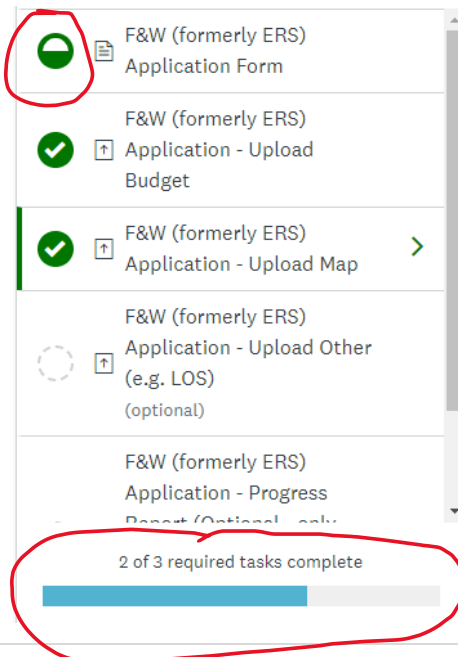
F&W (formerly ERS) Application Form

F&W (formerly ERS) Application - Upload Budget

F&W (formerly ERS) Application - Upload Map

F&W (formerly ERS) Application - Upload Other (e.g. LOS)

(optional)

F&W (formerly ERS) Application - Progress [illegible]

2 of 3 required tasks complete